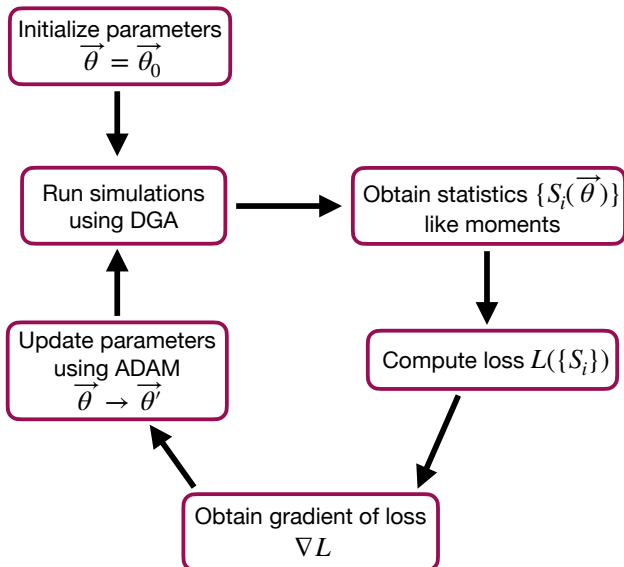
Initialize parameters $\overrightarrow{\theta} = \overrightarrow{\theta_0}$

Run simulations using DGA

Obtain statistics $\{S_i(\overrightarrow{\theta})\}$ like moments

Compute loss $L(\{S_i\})$

Obtain gradient of loss $\nabla L$

Update parameters using ADAM $\overrightarrow{\theta} \to \overrightarrow{\theta'}$